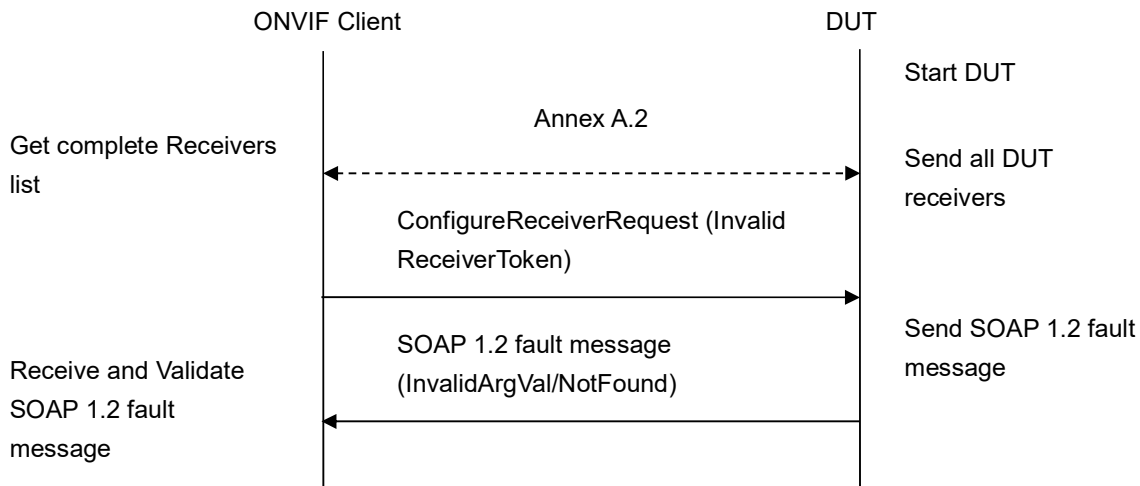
ONVIF Client

DUT

Start DUT

Annex A.2

Get complete Receivers list

Send all DUT receivers

ConfigureReceiverRequest (Invalid ReceiverToken)

SOAP 1.2 fault message (InvalidArgVal/NotFound)

Send SOAP 1.2 fault message

Receive and Validate SOAP 1.2 fault message